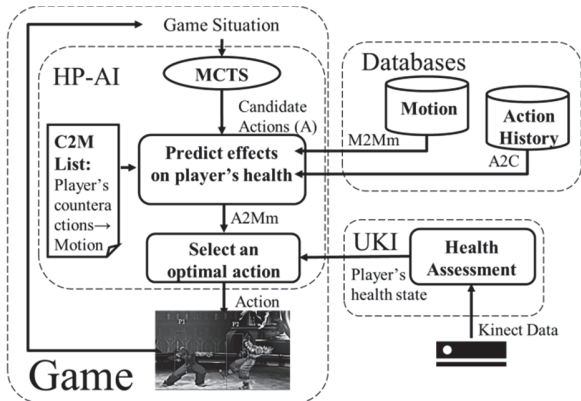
Game Situation

HP-AI

MCTS

Candidate Actions (A)

Databases

Motion

Action History

M2Mm

A2C

C2M List: Player's counteractions→ Motion

Predict effects on player's health

A2Mm

Select an optimal action

UKI

Health Assessment

Player's health state

Action

P1

P2

Kinect Data

Game